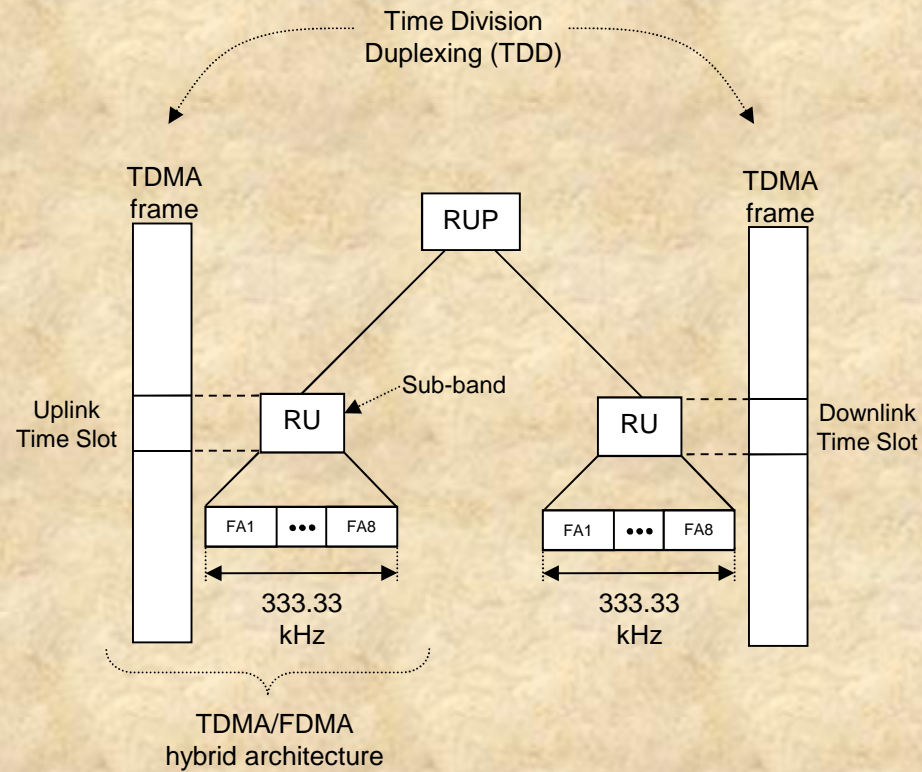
Time Division
Duplexing (TDD)

TDMA
frame

RUP

TDMA
frame

Sub-band

Uplink
Time Slot

RU

RU

Downlink
Time Slot

| FA1 | ••• | FA8 |
|---|---|---|

| FA1 | ••• | FA8 |
|---|---|---|

333.33
kHz

333.33
kHz

TDMA/FDMA
hybrid architecture